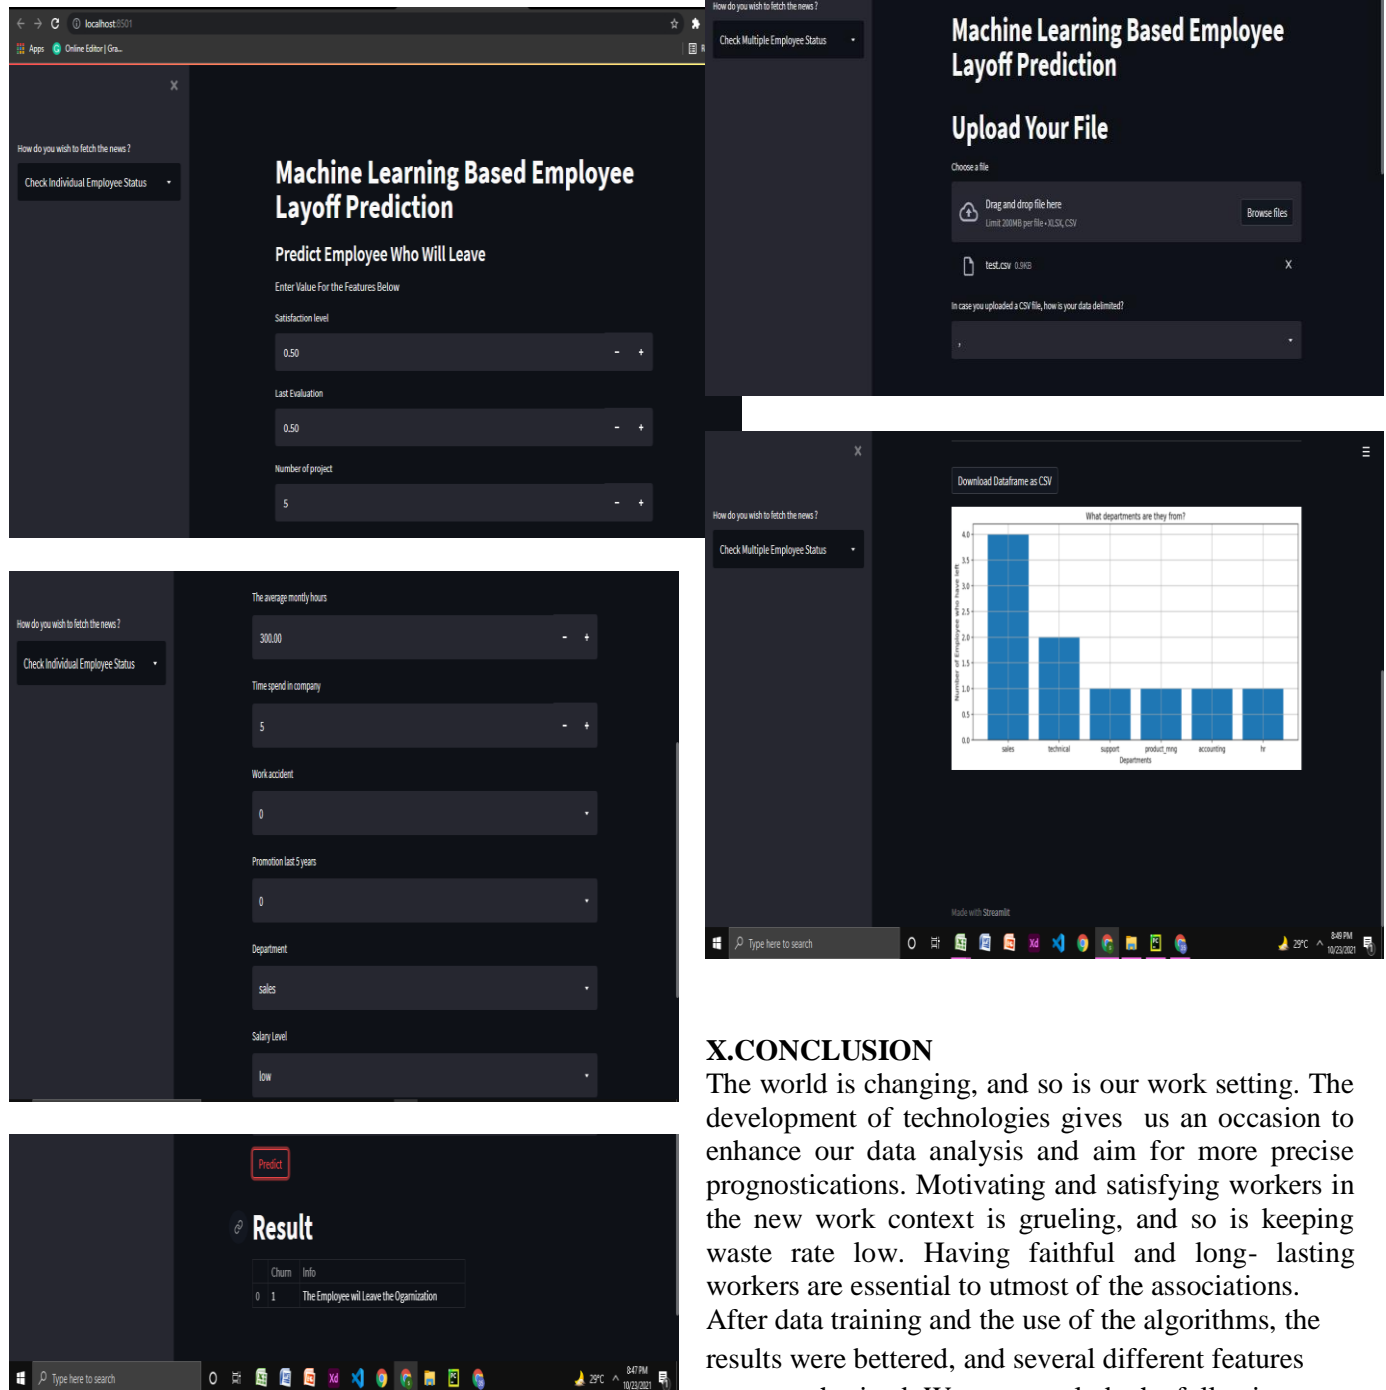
localhost:8501
Apps Online Editor | Gra...

How do you wish to fetch the news ?
Check Individual Employee Status

Machine Learning Based Employee Layoff Prediction

Predict Employee Who Will Leave

Enter Value For the Features Below

Satisfaction level
0.50

Last Evaluation
0.50

Number of project
5

How do you wish to fetch the news ?
Check Multiple Employee Status

Machine Learning Based Employee Layoff Prediction

Upload Your File

Choose a file
Drag and drop file here
Limit 200MB per file • XLSX, CSV
Browse files
test.csv 0.9KB

In case you uploaded a CSV file, how is your data delimited?
,

How do you wish to fetch the news ?
Check Individual Employee Status

The average montly hours
300.00

Time spend in company
5

Work accident
0

Promotion last 5 years
0

Department
sales

Salary Level
low

How do you wish to fetch the news ?
Check Multiple Employee Status

Download Dataframe as CSV

What departments are they from?
Number of Employees who have left
4.0 3.5 3.0 2.5 2.0 1.5 1.0 0.5 0.0
sales technical support product_mng accounting hr
Departments

Made with Streamlit

Type here to search
29°C 8:49 PM 10/23/2021

Predict

Result

| | Churn | Info |
|---|---|---|
| 0 | 1 | The Employee wil Leave the Ogarnization |

Type here to search
29°C 8:47 PM 10/23/2021

X.CONCLUSION
The world is changing, and so is our work setting. The development of technologies gives us an occasion to enhance our data analysis and aim for more precise prognostications. Motivating and satisfying workers in the new work context is grueling, and so is keeping waste rate low. Having faithful and long- lasting workers are essential to utmost of the associations.
After data training and the use of the algorithms, the results were bettered, and several different features
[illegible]